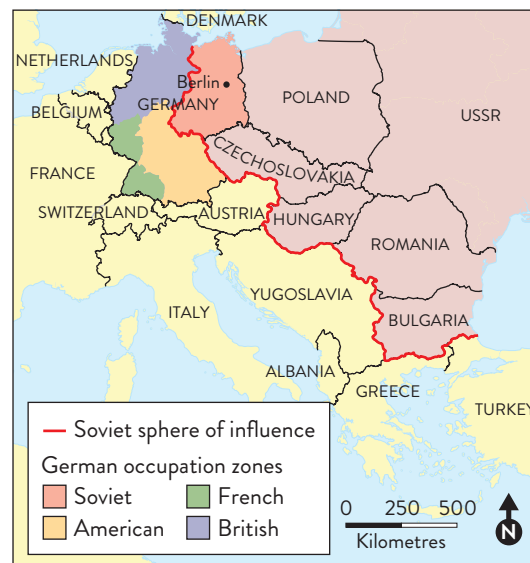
DENMARK
NETHERLANDS
Berlin
GERMANY
POLAND
USSR
BELGIUM
CZECHOSLOVAKIA
FRANCE
SWITZERLAND
AUSTRIA
HUNGARY
ROMANIA
ITALY
YUGOSLAVIA
BULGARIA
ALBANIA
GREECE
TURKEY

Soviet sphere of influence
German occupation zones
Soviet
French
American
British
0 250 500
Kilometres
N